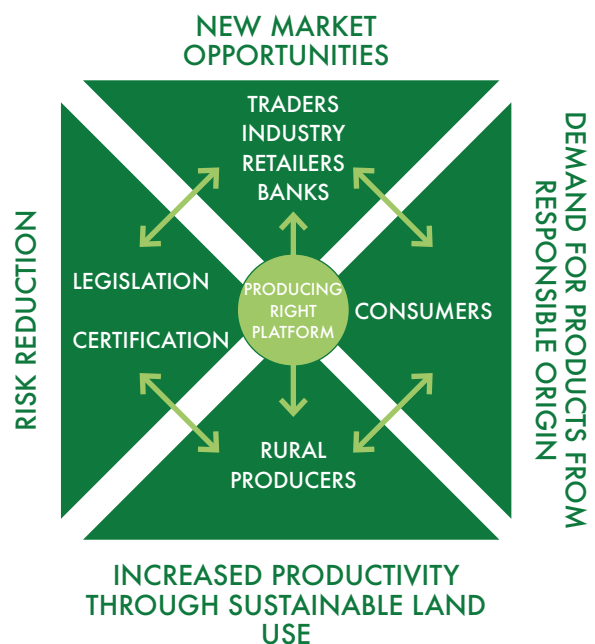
NEW MARKET OPPORTUNITIES

TRADERS
INDUSTRY
RETAILERS
BANKS

RISK REDUCTION

LEGISLATION

CERTIFICATION

PRODUCING RIGHT PLATFORM

CONSUMERS

DEMAND FOR PRODUCTS FROM RESPONSIBLE ORIGIN

RURAL PRODUCERS

INCREASED PRODUCTIVITY THROUGH SUSTAINABLE LAND USE